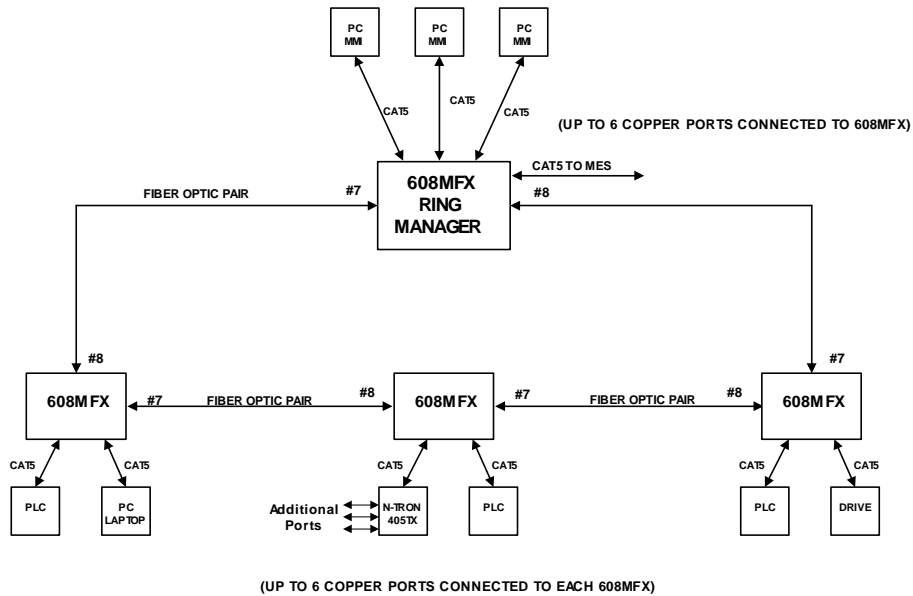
PC MMI

PC MMI

PC MMI

CAT5

CAT5

CAT5

(UP TO 6 COPPER PORTS CONNECTED TO 608MFX)

FIBER OPTIC PAIR

#7

608MFX RING MANAGER

CAT5 TO MES

#8

#8

608MFX

#7

FIBER OPTIC PAIR

#8

608MFX

#7

FIBER OPTIC PAIR

#8

#7

608MFX

CAT5

CAT5

CAT5

CAT5

CAT5

CAT5

PLC

PC LAPTOP

Additional Ports

N-TRON 405TX

PLC

PLC

DRIVE

(UP TO 6 COPPER PORTS CONNECTED TO EACH 608MFX)